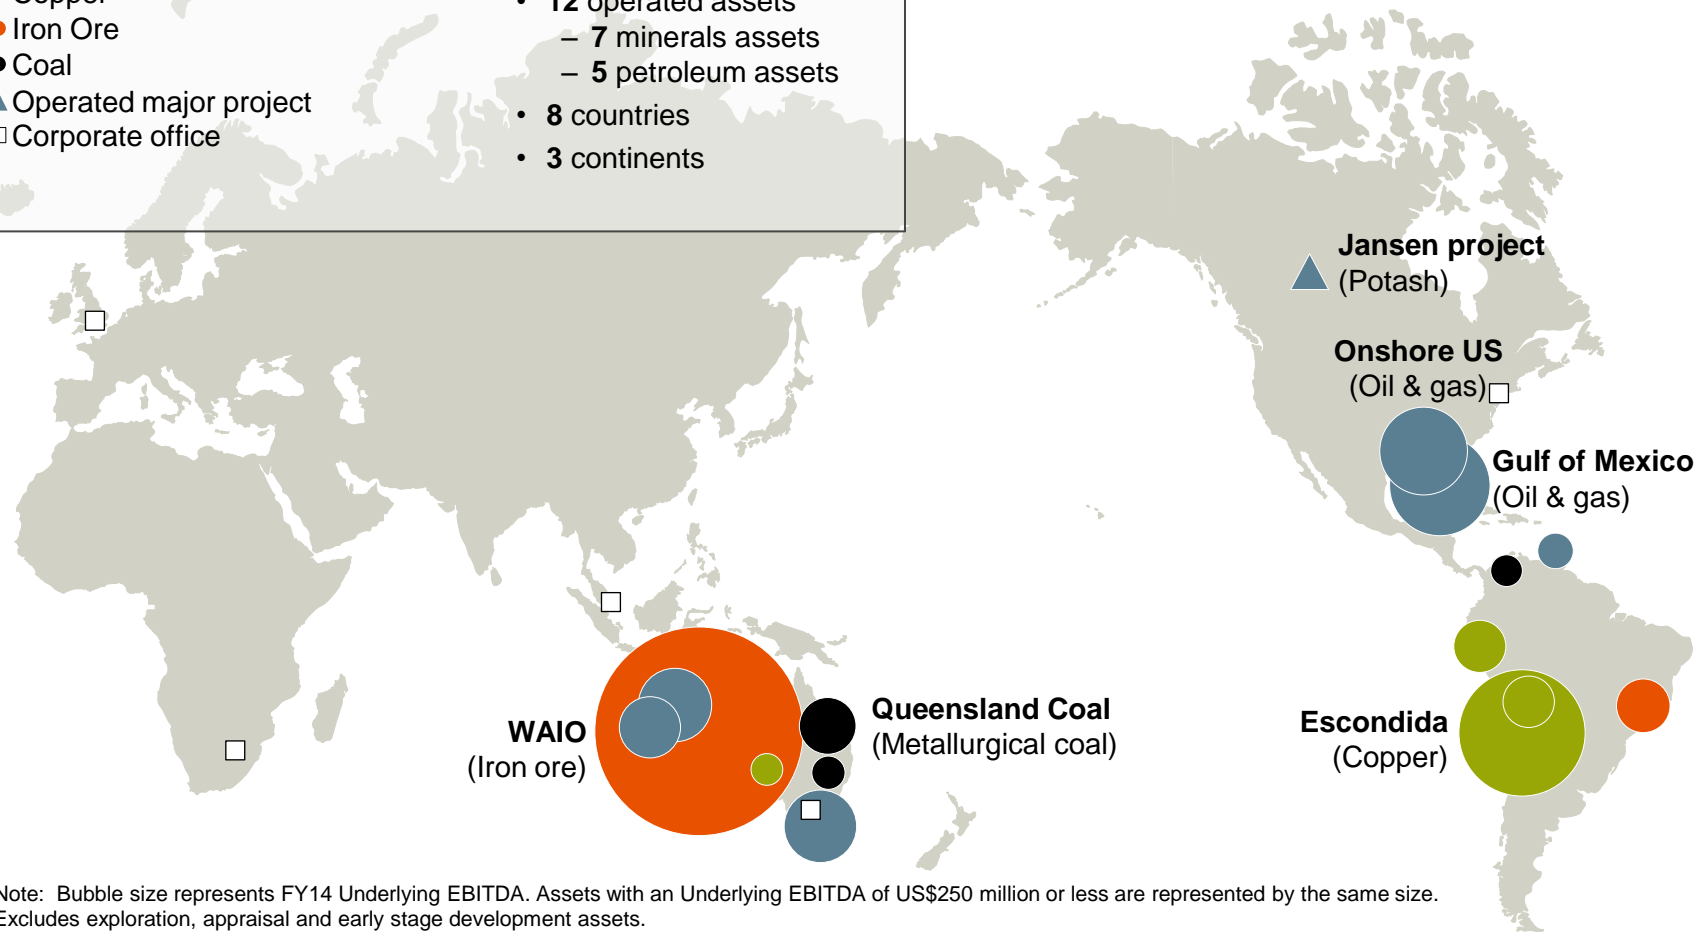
Iron Ore
Coal
Operated major project
Corporate office

• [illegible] operated assets
– 7 minerals assets
– 5 petroleum assets
• 8 countries
• 3 continents

Jansen project
(Potash)

Onshore US
(Oil & gas)

Gulf of Mexico
(Oil & gas)

WAIO
(Iron ore)

Queensland Coal
(Metallurgical coal)

Escondida
(Copper)

Note: Bubble size represents FY14 Underlying EBITDA. Assets with an Underlying EBITDA of US$250 million or less are represented by the same size. Excludes exploration, appraisal and early stage development assets.